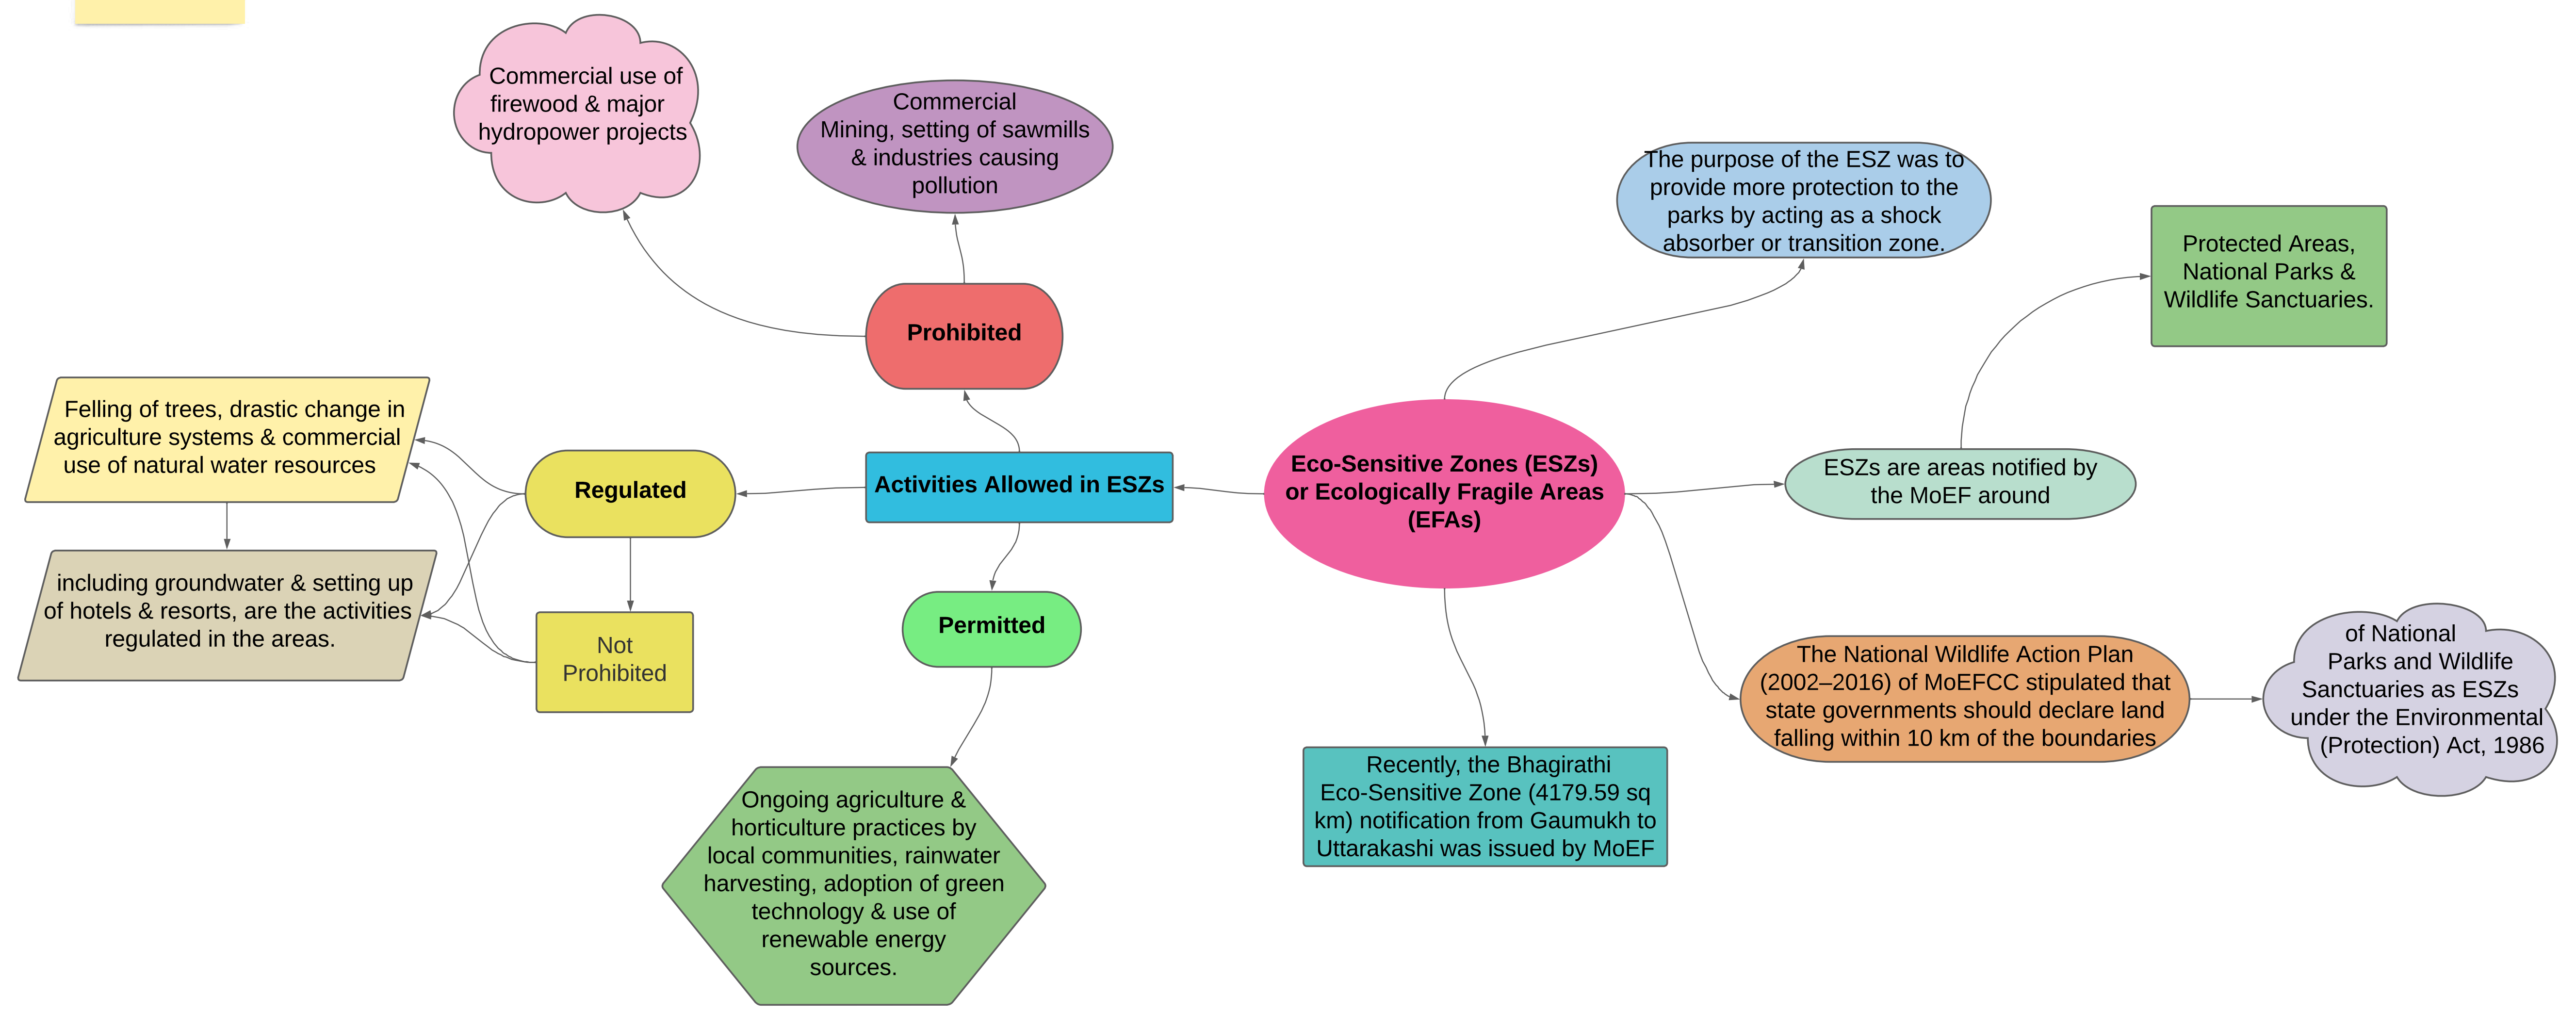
Commercial use of firewood & major hydropower projects

Commercial Mining, setting of sawmills & industries causing pollution

The purpose of the ESZ was to provide more protection to the parks by acting as a shock absorber or transition zone.

Protected Areas, National Parks & Wildlife Sanctuaries.

Prohibited

Felling of trees, drastic change in agriculture systems & commercial use of natural water resources

Regulated

Activities Allowed in ESZs

Eco-Sensitive Zones (ESZs) or Ecologically Fragile Areas (EFAs)

ESZs are areas notified by the MoEF around

including groundwater & setting up of hotels & resorts, are the activities regulated in the areas.

Not Prohibited

Permitted

The National Wildlife Action Plan (2002–2016) of MoEFCC stipulated that state governments should declare land falling within 10 km of the boundaries

of National Parks and Wildlife Sanctuaries as ESZs under the Environmental (Protection) Act, 1986

Recently, the Bhagirathi Eco-Sensitive Zone (4179.59 sq km) notification from Gaumukh to Uttarakashi was issued by MoEF

Ongoing agriculture & horticulture practices by local communities, rainwater harvesting, adoption of green technology & use of renewable energy sources.